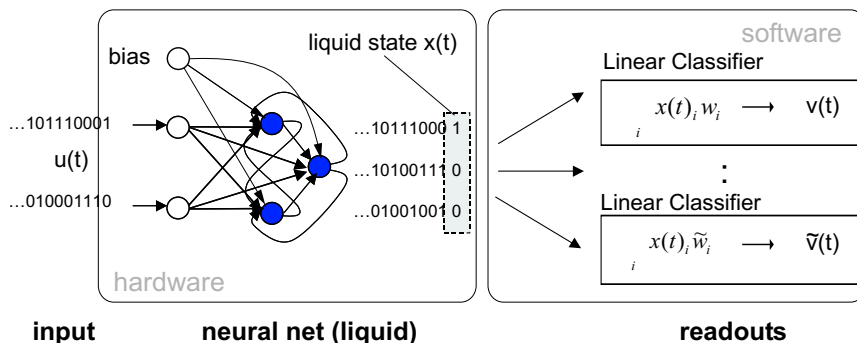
bias

liquid state x(t)

software

Linear Classifier

…101110001

u(t)

…010001110

…10111000 1

…10100111 0

…01001001 0

$x(t)_i w_i \longrightarrow$ v(t)

$i$

:

Linear Classifier

$x(t)_i \widetilde{w}_i \longrightarrow$ ṽ(t)

$i$

hardware

input

neural net (liquid)

readouts